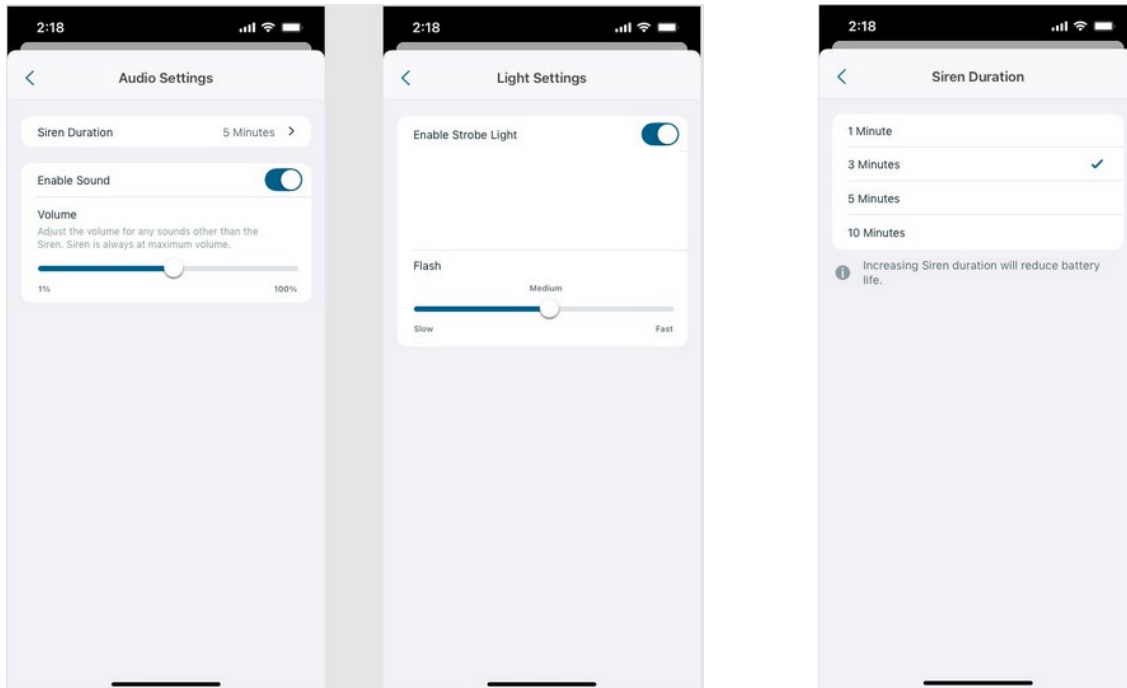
2:18

Audio Settings

Siren Duration 5 Minutes

Enable Sound

Volume
Adjust the volume for any sounds other than the Siren. Siren is always at maximum volume.

1% 100%

2:18

Light Settings

Enable Strobe Light

Flash
Medium
Slow Fast

2:18

Siren Duration

1 Minute
3 Minutes ✓
5 Minutes
10 Minutes

Increasing Siren duration will reduce battery life.